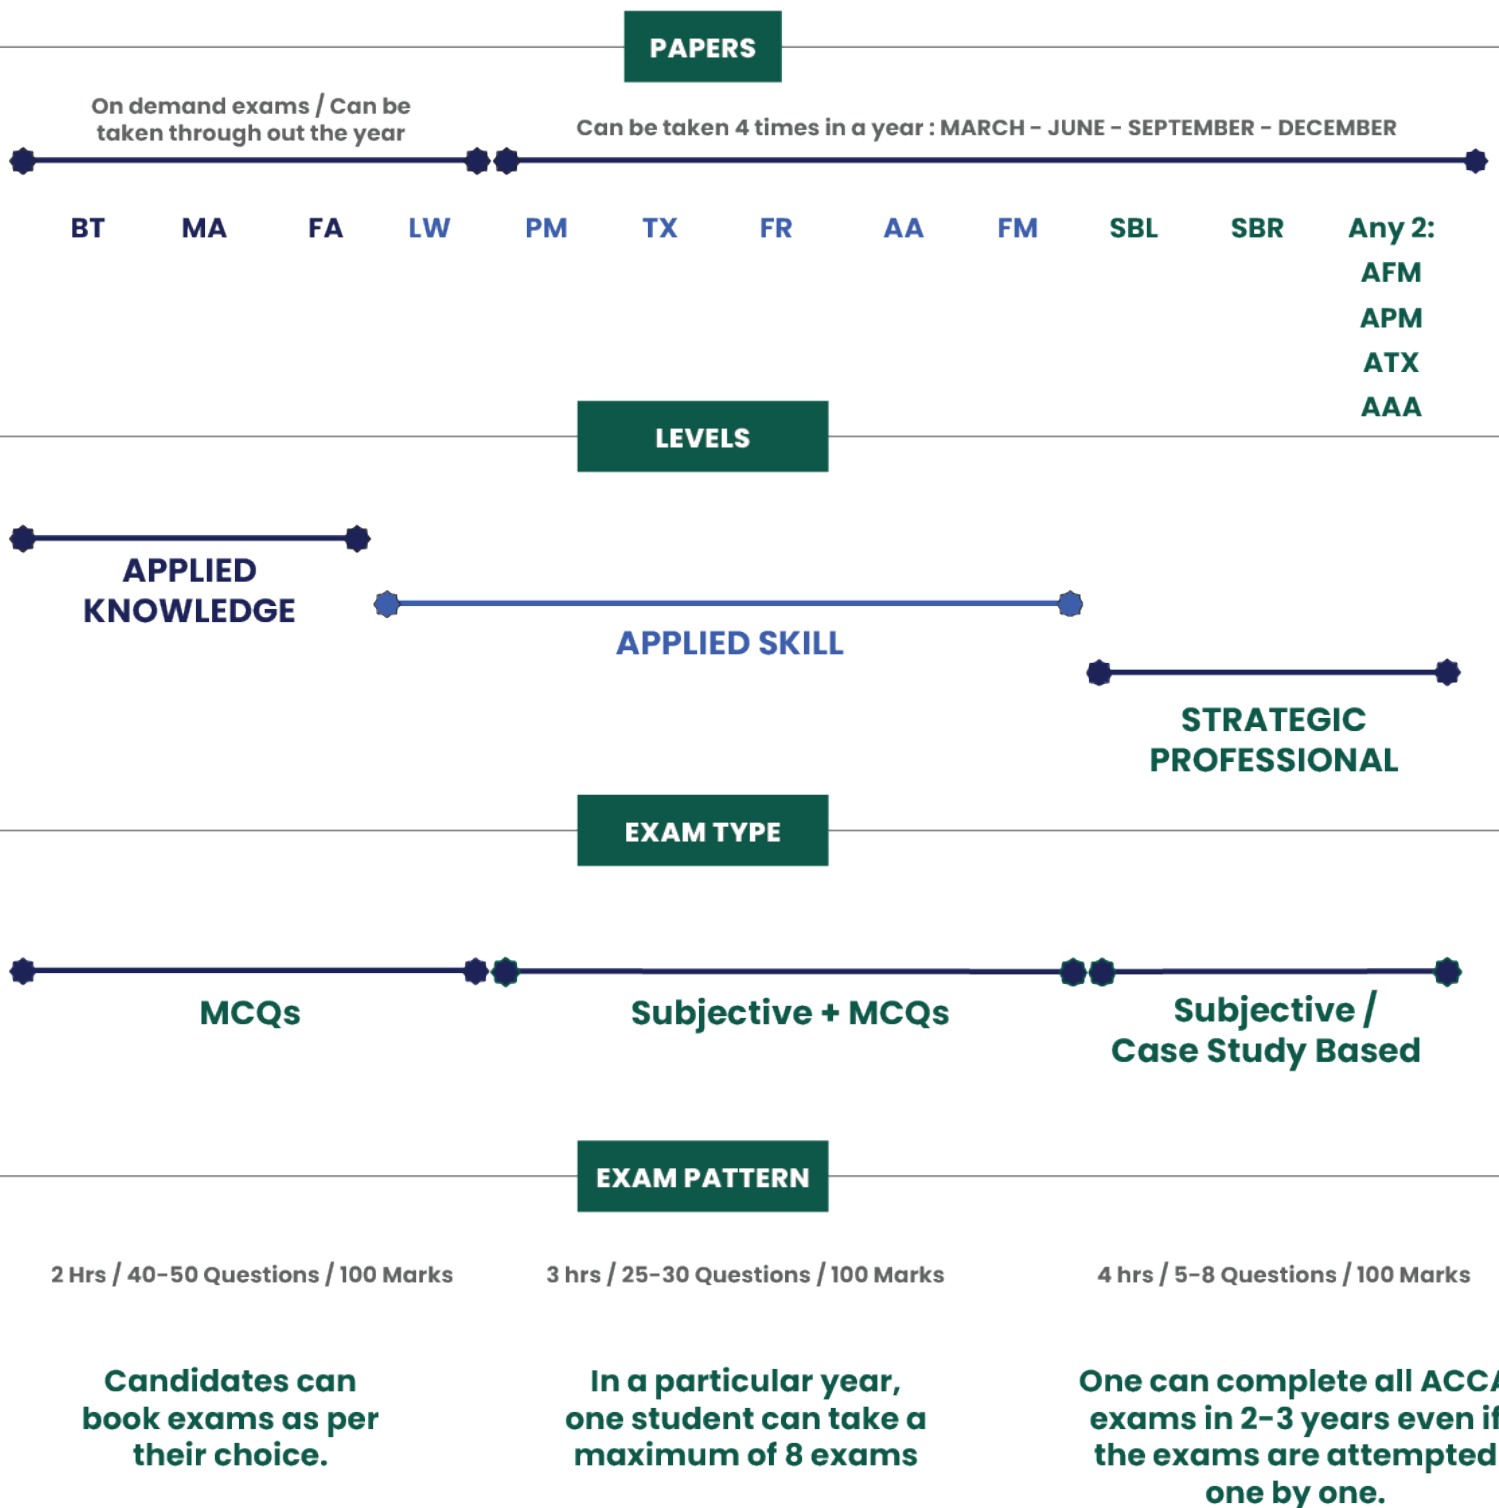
PAPERS

On demand exams / Can be taken through out the year

Can be taken 4 times in a year : MARCH - JUNE - SEPTEMBER - DECEMBER

BT MA FA LW PM TX FR AA FM SBL SBR Any 2:
AFM
APM
ATX
AAA

LEVELS

APPLIED KNOWLEDGE

APPLIED SKILL

STRATEGIC PROFESSIONAL

EXAM TYPE

MCQs

Subjective + MCQs

Subjective / Case Study Based

EXAM PATTERN

2 Hrs / 40-50 Questions / 100 Marks

3 hrs / 25-30 Questions / 100 Marks

4 hrs / 5-8 Questions / 100 Marks

Candidates can book exams as per their choice.

In a particular year, one student can take a maximum of 8 exams

One can complete all ACC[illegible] exams in 2-3 years even i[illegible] the exams are attempted one by one.